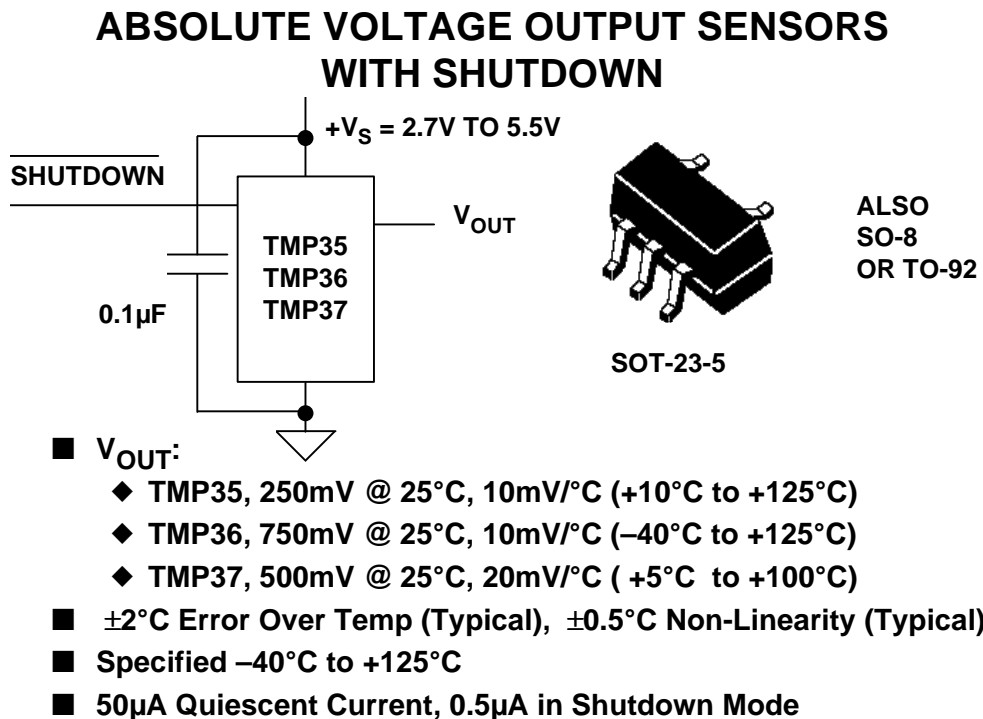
ABSOLUTE VOLTAGE OUTPUT SENSORS WITH SHUTDOWN

$+V_S$ = 2.7V TO 5.5V

$\overline{\text{SHUTDOWN}}$

$V_{OUT}$

TMP35
TMP36
TMP37

0.1µF

ALSO
SO-8
OR TO-92

SOT-23-5

■ $V_{OUT}$:

◆ TMP35, 250mV @ 25°C, 10mV/°C (+10°C to +125°C)

◆ TMP36, 750mV @ 25°C, 10mV/°C (–40°C to +125°C)

◆ TMP37, 500mV @ 25°C, 20mV/°C ( +5°C to +100°C)

■ ±2°C Error Over Temp (Typical), ±0.5°C Non-Linearity (Typical)

■ Specified –40°C to +125°C

■ 50µA Quiescent Current, 0.5µA in Shutdown Mode